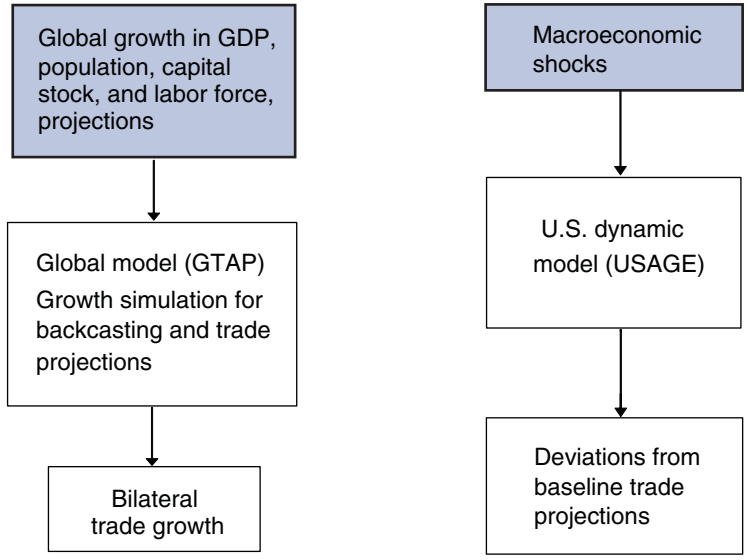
Global growth in GDP, population, capital stock, and labor force, projections

Global model (GTAP)
Growth simulation for backcasting and trade projections

Bilateral trade growth

Macroeconomic shocks

U.S. dynamic model (USAGE)

Deviations from baseline trade projections